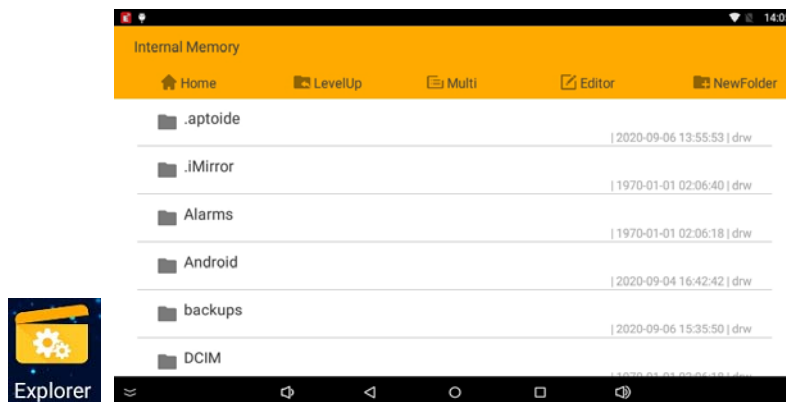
14:0

Internal Memory

Home LevelUp Multi Editor NewFolder

.aptoide
| 2020-09-06 13:55:53 | drw

.iMirror
| 1970-01-01 02:06:40 | drw

Alarms
| 1970-01-01 02:06:18 | drw

Android
| 2020-09-04 16:42:42 | drw

backups
| 2020-09-06 15:35:50 | drw

DCIM
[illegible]

Explorer